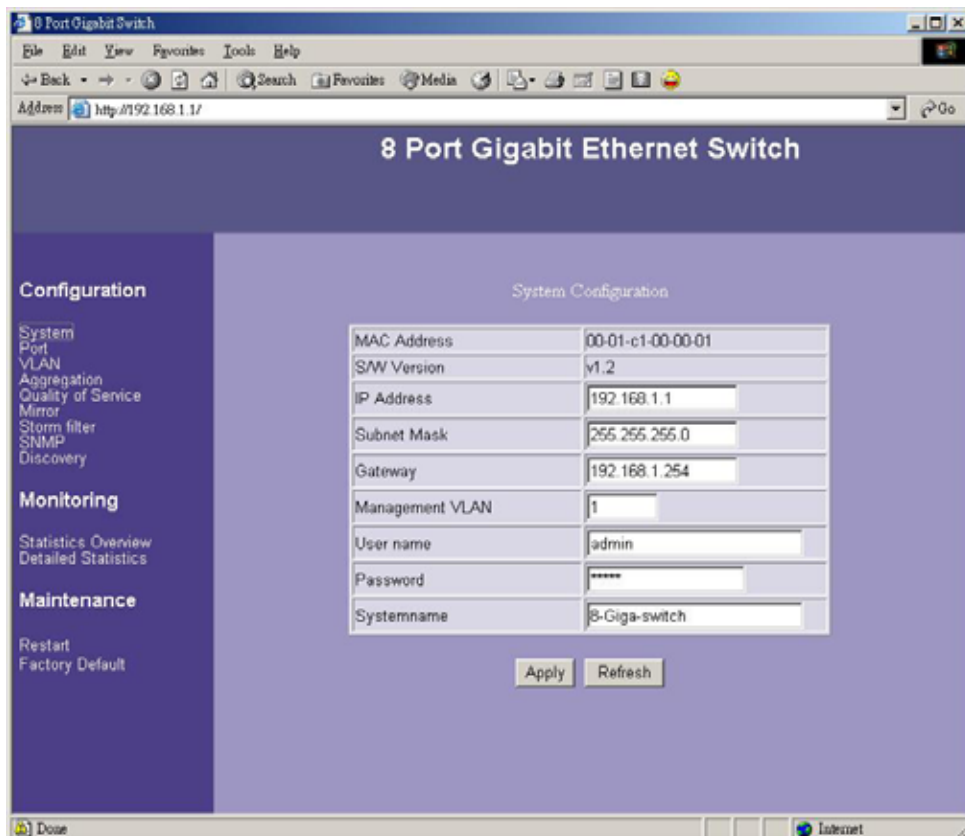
8 Port Gigabit Switch

File Edit View Favorites Tools Help

Back Search Favorites Media

Address http://192.168.1.1/ Go

8 Port Gigabit Ethernet Switch

Configuration

System
Port
VLAN
Aggregation
Quality of Service
Mirror
Storm filter
SNMP
Discovery

Monitoring

Statistics Overview
Detailed Statistics

Maintenance

Restart
Factory Default

System Configuration

| MAC Address | 00-01-c1-00-00-01 |
|---|---|
| S/W Version | v1.2 |
| IP Address | 192.168.1.1 |
| Subnet Mask | 255.255.255.0 |
| Gateway | 192.168.1.254 |
| Management VLAN | 1 |
| User name | admin |
| Password | ***** |
| Systemname | 8-Giga-switch |

Apply Refresh

Done Internet